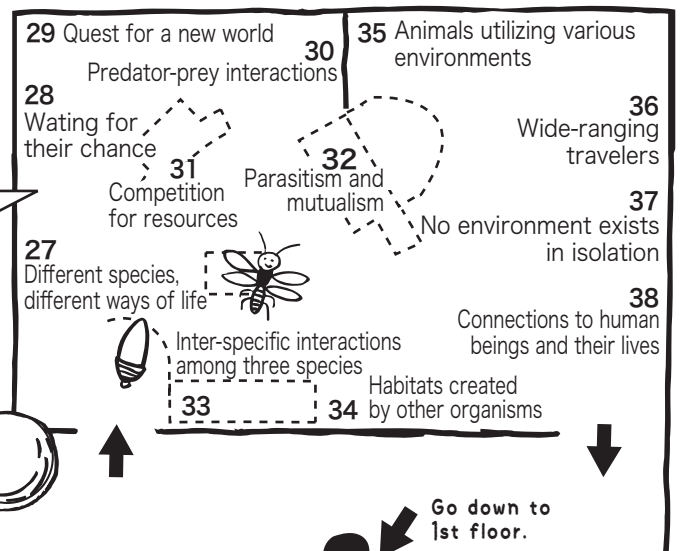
29 Quest for a new world

30 Predator-prey interactions

28 Wating for their chance

31 Competition for resources

32 Parasitism and mutualism

27 Different species, different ways of life

Inter-specific interactions among three species

33

34 Habitats created by other organisms

35 Animals utilizing various environments

36 Wide-ranging travelers

37 No environment exists in isolation

38 Connections to human beings and their lives

Go down to 1st floor.